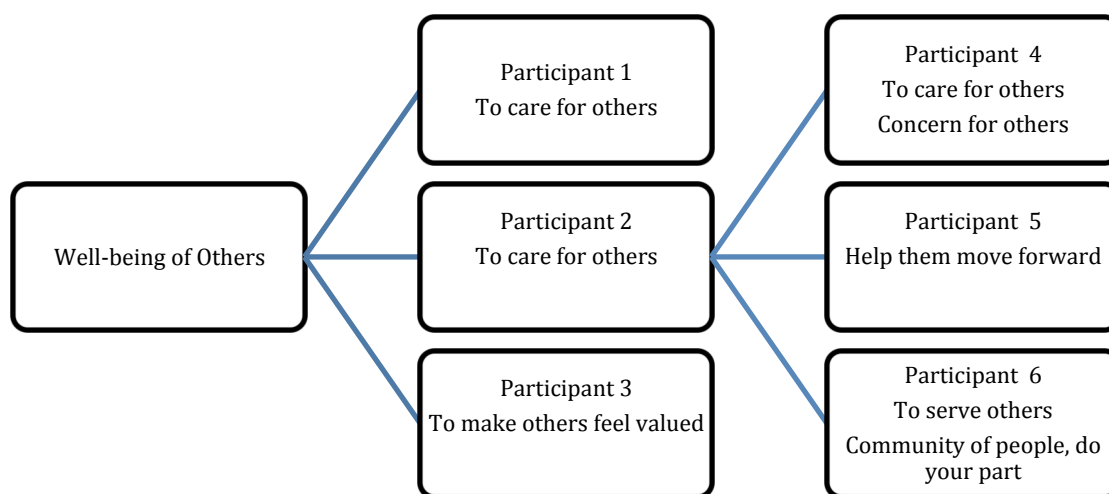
Well-being of Others

Participant 1
To care for others

Participant 2
To care for others

Participant 3
To make others feel valued

Participant 4
To care for others
Concern for others

Participant 5
Help them move forward

Participant 6
To serve others
Community of people, do your part